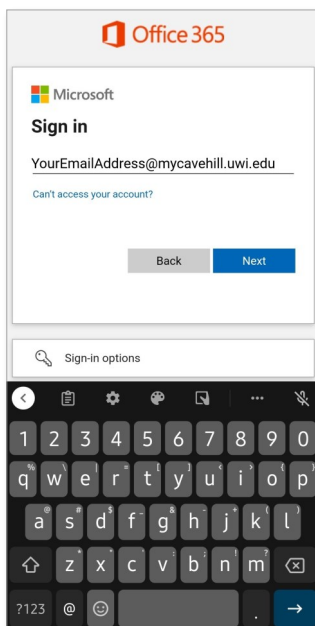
Office 365

Microsoft

Sign in

YourEmailAddress@mycavehill.uwi.edu

Can't access your account?

Back Next

Sign-in options

1 2 3 4 5 6 7 8 9 0
q w e r t y u i o p
a s d f g h j k l
z x c v b n m
?123 @ .